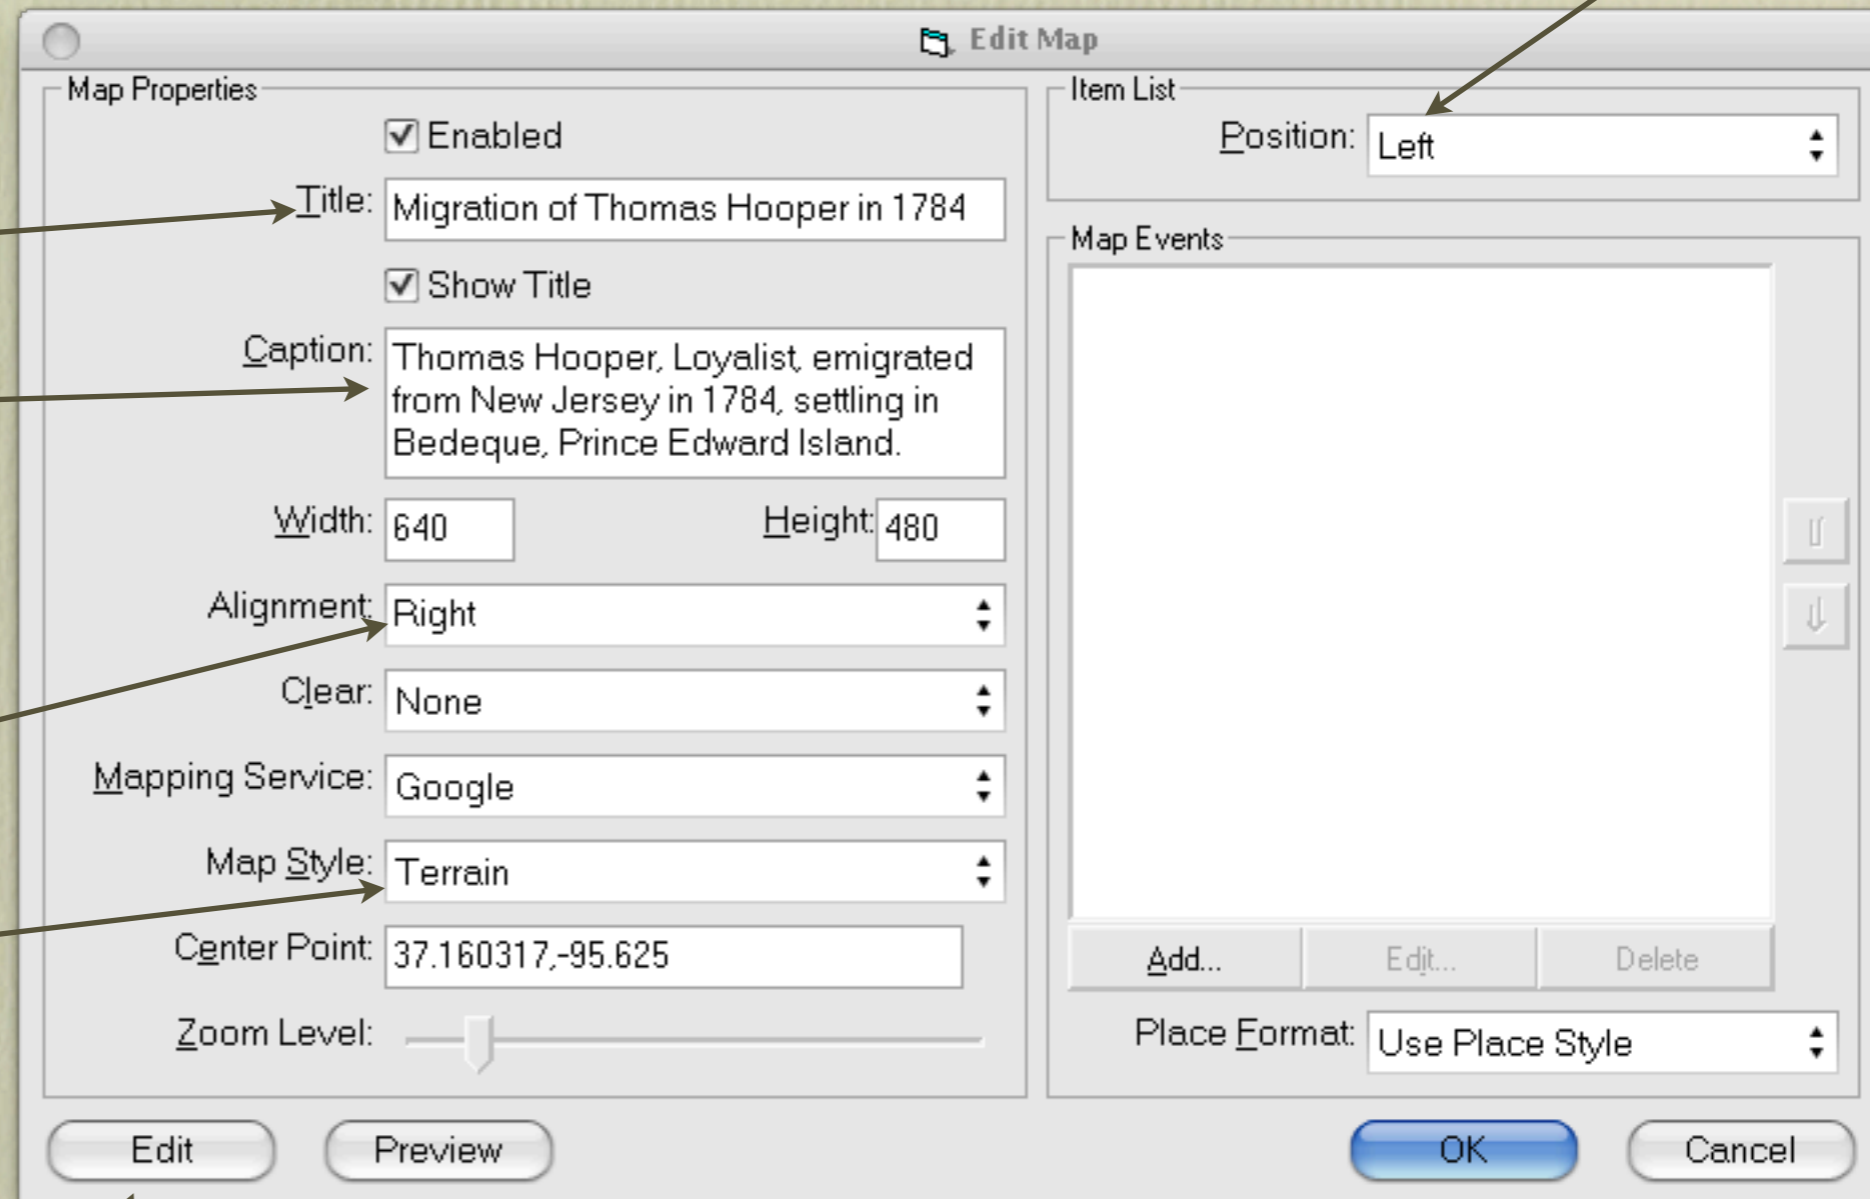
Edit Map

Map Properties

Enabled

Title: Migration of Thomas Hooper in 1784

Show Title

Caption: Thomas Hooper, Loyalist, emigrated from New Jersey in 1784, settling in Bedeque, Prince Edward Island.

Width: 640 Height: 480

Alignment: Right

Clear: None

Mapping Service: Google

Map Style: Terrain

Center Point: 37.160317,-95.625

Zoom Level:

Item List

Position: Left

Map Events

Add... Edit... Delete

Place Format: Use Place Style

Edit Preview OK Cancel